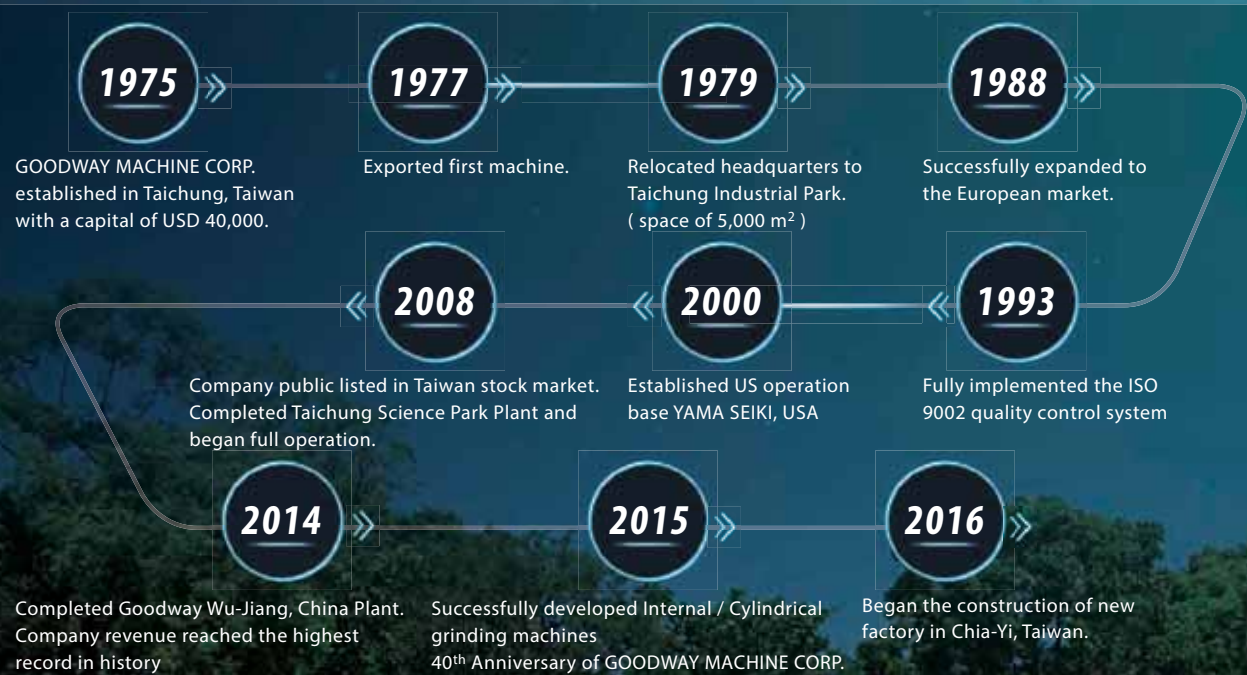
1975

GOODWAY MACHINE CORP. established in Taichung, Taiwan with a capital of USD 40,000.

1977

Exported first machine.

1979

Relocated headquarters to Taichung Industrial Park. ( space of 5,000 m$^2$ )

1988

Successfully expanded to the European market.

1993

Fully implemented the ISO 9002 quality control system

2000

Established US operation base YAMA SEIKI, USA

2008

Company public listed in Taiwan stock market. Completed Taichung Science Park Plant and began full operation.

2014

Completed Goodway Wu-Jiang, China Plant. Company revenue reached the highest record in history

2015

Successfully developed Internal / Cylindrical grinding machines
40$^{th}$ Anniversary of GOODWAY MACHINE CORP.

2016

Began the construction of new factory in Chia-Yi, Taiwan.